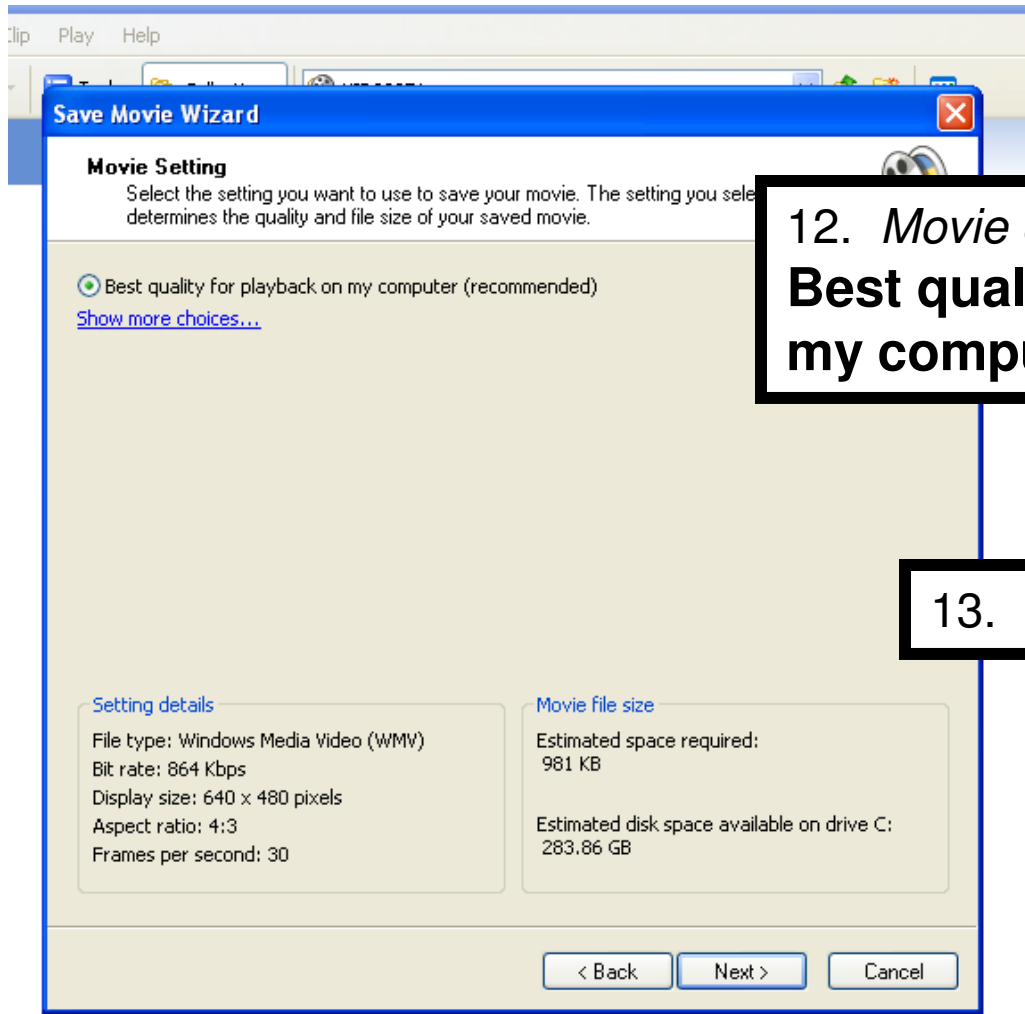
Clip Play Help

Save Movie Wizard

Movie Setting
Select the setting you want to use to save your movie. The setting you sele determines the quality and file size of your saved movie.

12. *Movie*
**Best qual**
**my compu**

Best quality for playback on my computer (recommended)
Show more choices...

13.

Setting details
File type: Windows Media Video (WMV)
Bit rate: 864 Kbps
Display size: 640 x 480 pixels
Aspect ratio: 4:3
Frames per second: 30

Movie file size
Estimated space required:
981 KB

Estimated disk space available on drive C:
283.86 GB

< Back Next > Cancel